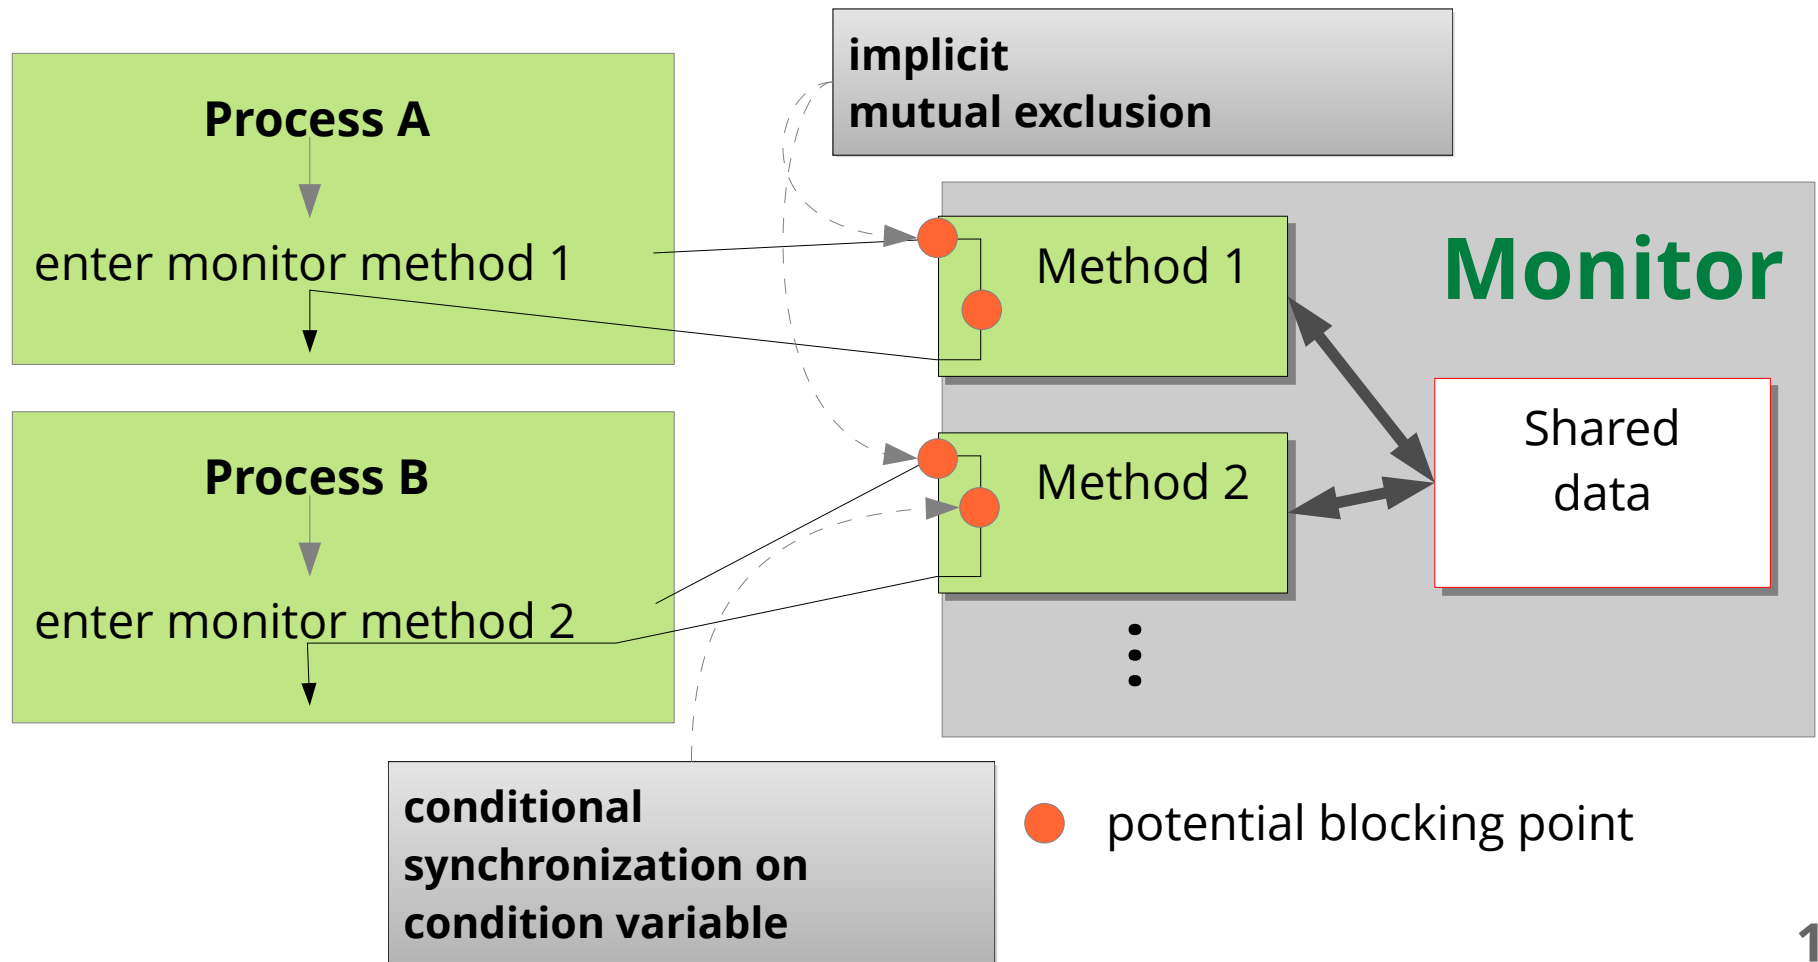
implicit
mutual exclusion

Process A

enter monitor method 1

Method 1

Monitor

Shared data

Process B

enter monitor method 2

Method 2

⋮

conditional synchronization on condition variable

potential blocking point

1